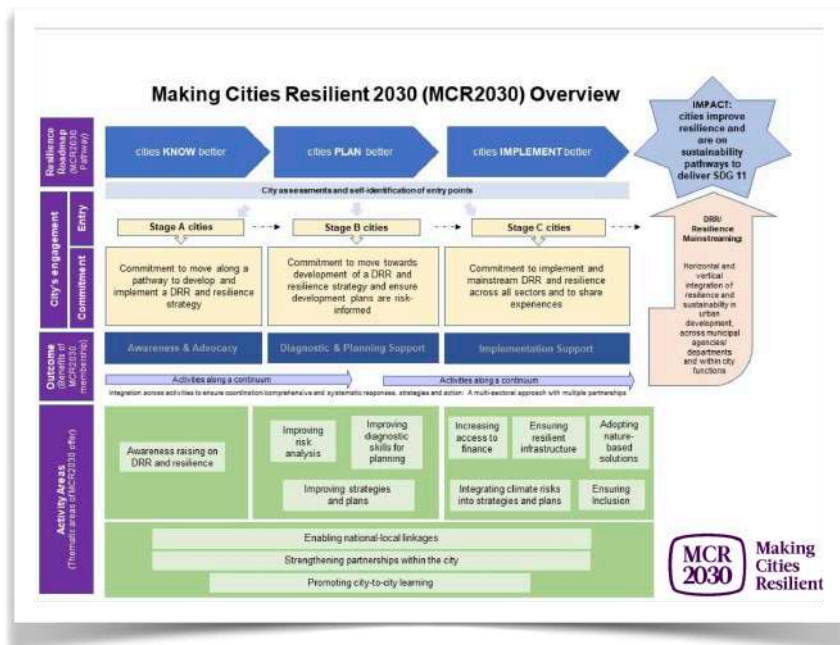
Making Cities Resilient 2030 (MCR2030) Overview

IMPACT: cities improve resilience and are on sustainability pathways to deliver SDG 11

Resilience Roadmap (MCR2030 Pathway)

cities KNOW better

cities PLAN better

cities IMPLEMENT better

City assessments and self-identification of entry points

City's engagement

Entry

Stage A cities

Stage B cities

Stage C cities

DRR/ Resilience Mainstreaming

Commitment

Commitment to move along a pathway to develop and implement a DRR and resilience strategy

Commitment to move towards development of a DRR and resilience strategy and ensure development plans are risk-informed

Commitment to implement and mainstream DRR and resilience across all sectors and to share experiences

Horizontal and vertical integration of resilience and sustainability in urban development, across municipal agencies/ departments and within city functions

Outcome (Benefits of MCR2030 membership)

Awareness & Advocacy

Diagnostic & Planning Support

Implementation Support

Activities along a continuum

Activities along a continuum

Integration across activities to ensure coordination/comprehensive and systematic responses, strategies and action: A multi-sectoral approach with multiple partnerships

Activity Areas (Thematic areas of MCR2030 offer)

Awareness raising on DRR and resilience

Improving risk analysis

Improving diagnostic skills for planning

Improving strategies and plans

Increasing access to finance

Ensuring resilient infrastructure

Adopting nature-based solutions

Integrating climate risks into strategies and plans

Ensuring Inclusion

Enabling national-local linkages

Strengthening partnerships within the city

Promoting city-to-city learning

MCR 2030 Making Cities Resilient